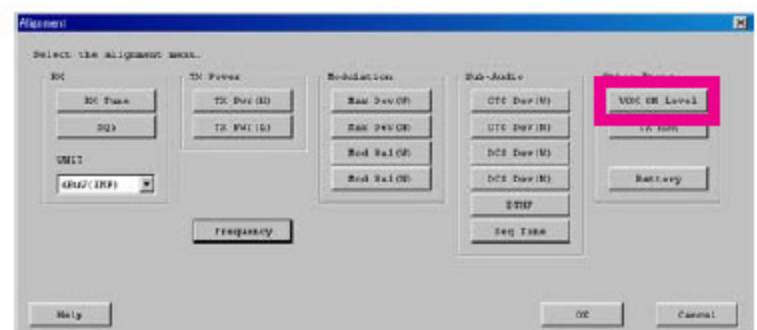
Alignment

Select the alignment menu.

RX

RX Tune

SQL

UNIT

dBuV(EMF)

TX Power

TX Pwr(H)

TX Pwr(L)

Modulation

Max Dev(W)

Max Dev(N)

Mod Bal(W)

Mod Bal(N)

Sub-Audio

CTC Dev(W)

CTC Dev(N)

DCS Dev(W)

DCS Dev(N)

DTMF

Seq Tone

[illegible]

VOX ON Level

TX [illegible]

Battery

Frequency

Help

OK

Cancel